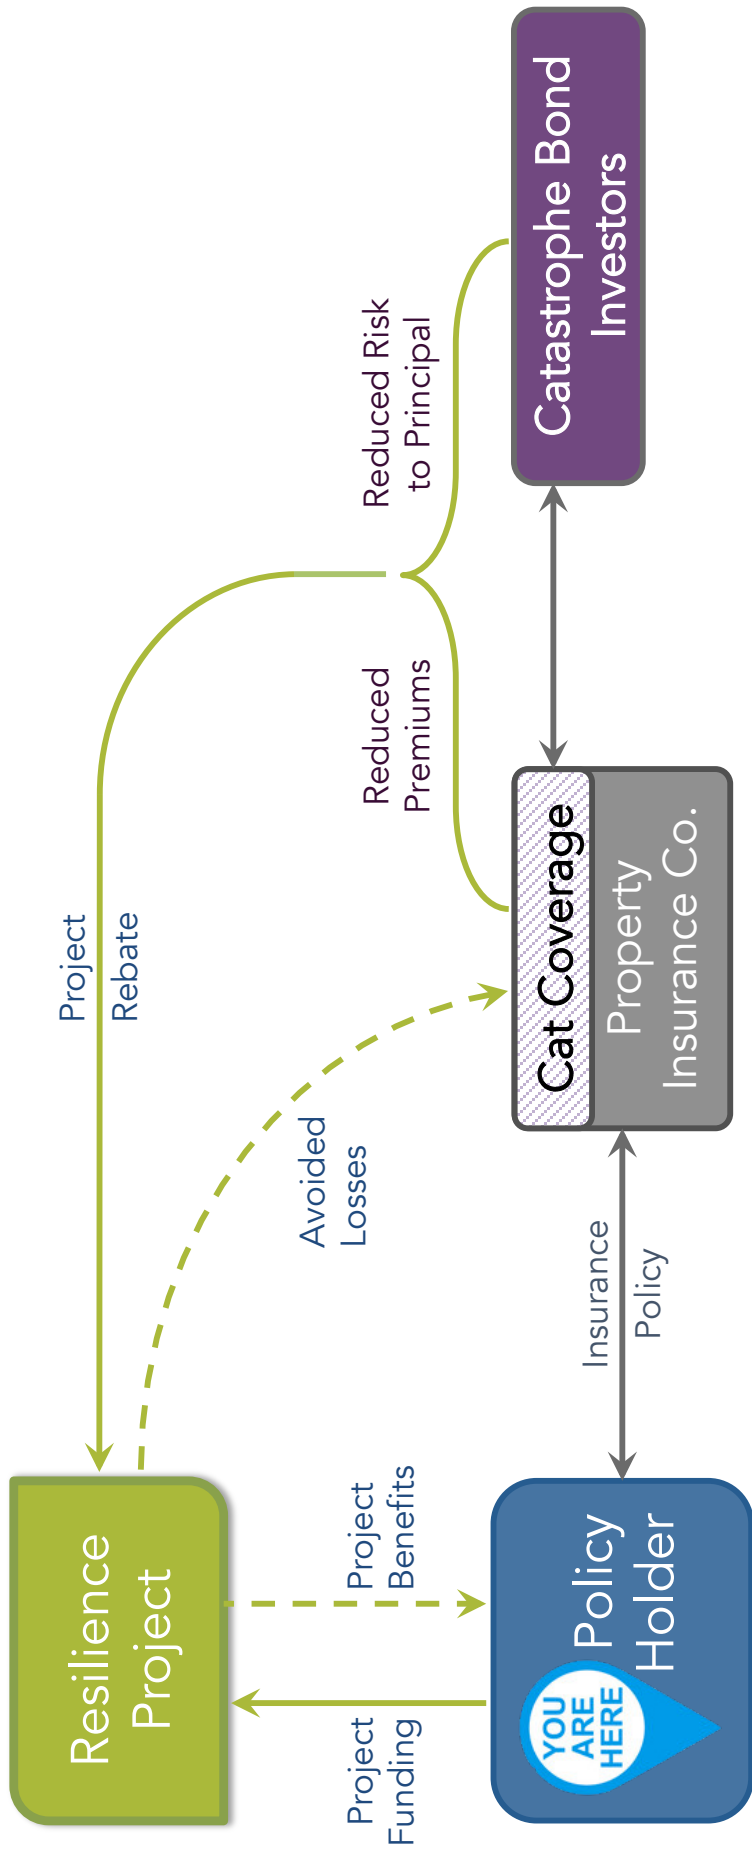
Catastrophe Bond Investors

Reduced Risk to Principal

Reduced Premiums

Project Rebate

Cat Coverage

Property Insurance Co.

Avoided Losses

Insurance Policy

Resilience Project

Project Benefits

Project Funding

Policy Holder

YOU ARE HERE